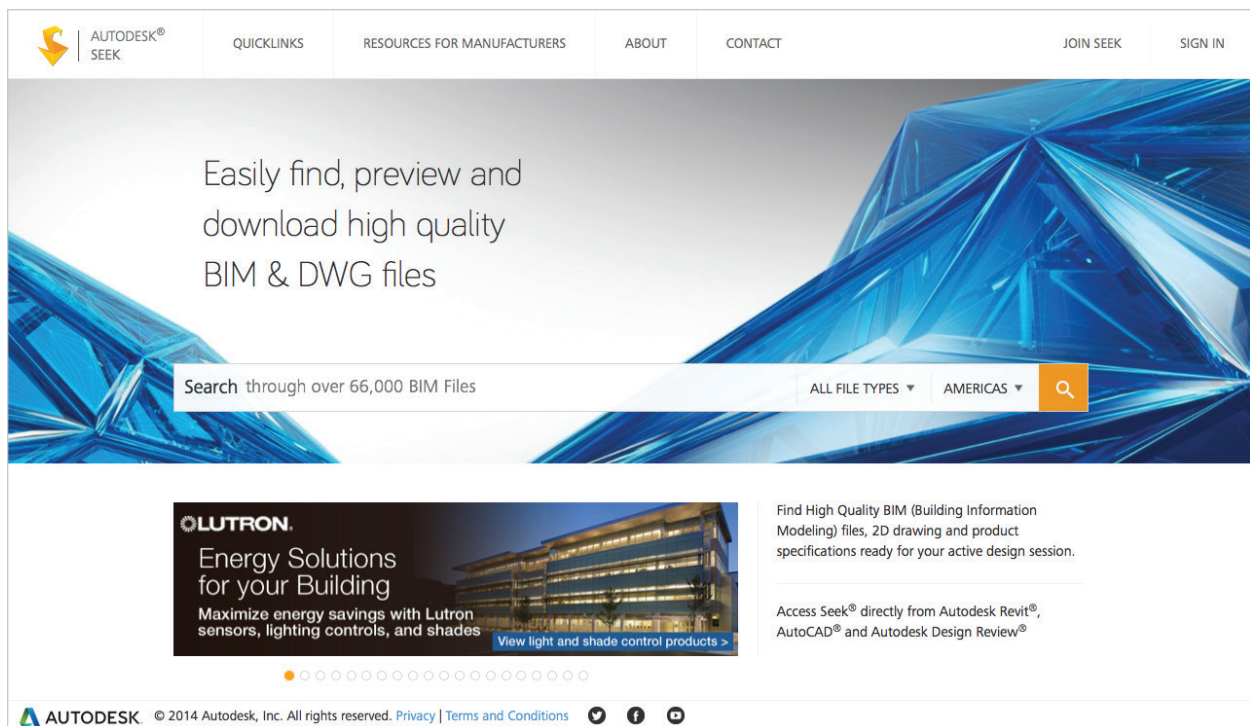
AUTODESK® SEEK

QUICKLINKS

RESOURCES FOR MANUFACTURERS

ABOUT

CONTACT

JOIN SEEK

SIGN IN

Easily find, preview and download high quality BIM & DWG files

Search through over 66,000 BIM Files

ALL FILE TYPES ▼

AMERICAS ▼

LUTRON.

Energy Solutions for your Building

Maximize energy savings with Lutron sensors, lighting controls, and shades

View light and shade control products >

Find High Quality BIM (Building Information Modeling) files, 2D drawing and product specifications ready for your active design session.

Access Seek® directly from Autodesk Revit®, AutoCAD® and Autodesk Design Review®

AUTODESK. © 2014 Autodesk, Inc. All rights reserved. Privacy | Terms and Conditions